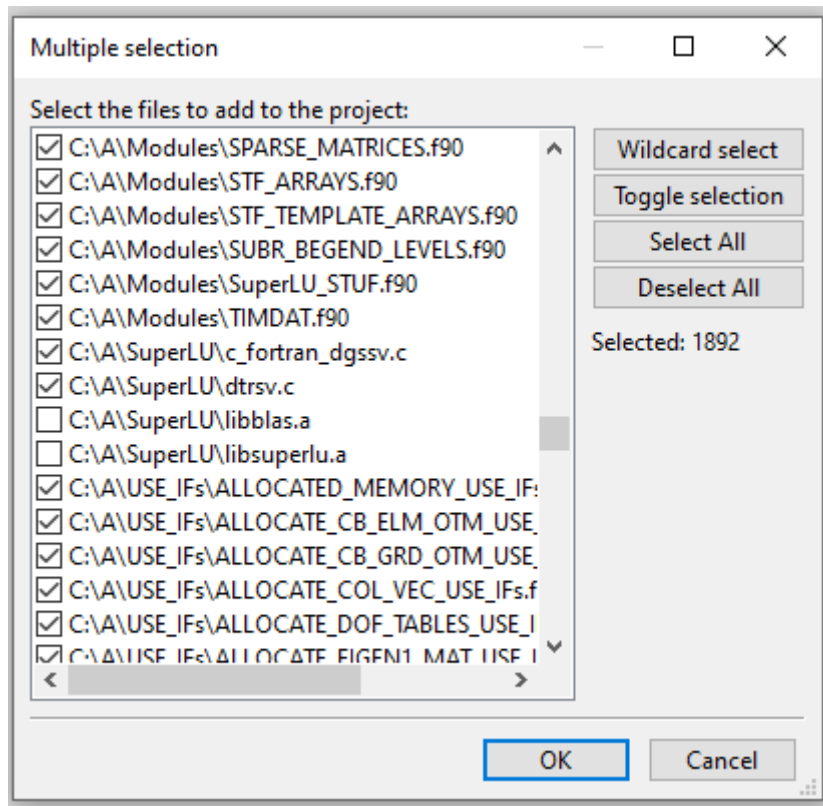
Multiple selection

Select the files to add to the project:

☑ C:\A\Modules\SPARSE_MATRICES.f90
☑ C:\A\Modules\STF_ARRAYS.f90
☑ C:\A\Modules\STF_TEMPLATE_ARRAYS.f90
☑ C:\A\Modules\SUBR_BEGEND_LEVELS.f90
☑ C:\A\Modules\SuperLU_STUF.f90
☑ C:\A\Modules\TIMDAT.f90
☑ C:\A\SuperLU\c_fortran_dgssv.c
☑ C:\A\SuperLU\dtrsv.c
☐ C:\A\SuperLU\libblas.a
☐ C:\A\SuperLU\libsuperlu.a
☑ C:\A\USE_IFs\ALLOCATED_MEMORY_USE_IFs
☑ C:\A\USE_IFs\ALLOCATE_CB_ELM_OTM_USE_
☑ C:\A\USE_IFs\ALLOCATE_CB_GRD_OTM_USE_
☑ C:\A\USE_IFs\ALLOCATE_COL_VEC_USE_IFs.f
☑ C:\A\USE_IFs\ALLOCATE_DOF_TABLES_USE_I
☑ C:\A\USE_IFs\ALLOCATE_EIGEN1_MAT_USE_I

Wildcard select
Toggle selection
Select All
Deselect All

Selected: 1892

OK
Cancel